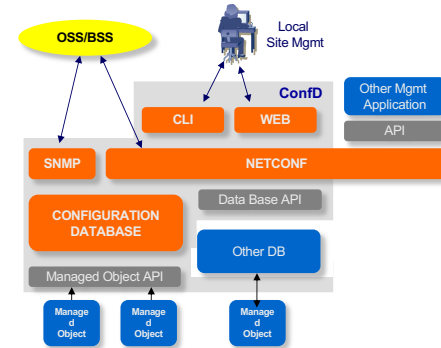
OSS/BSS

Local
Site Mgmt

ConfD

CLI

WEB

Other Mgmt
Application

API

SNMP

NETCONF

Data Base API

CONFIGURATION
DATABASE

Other DB

Managed Object API

Manage
d
Object

Manage
d
Object

Manage
d
Object